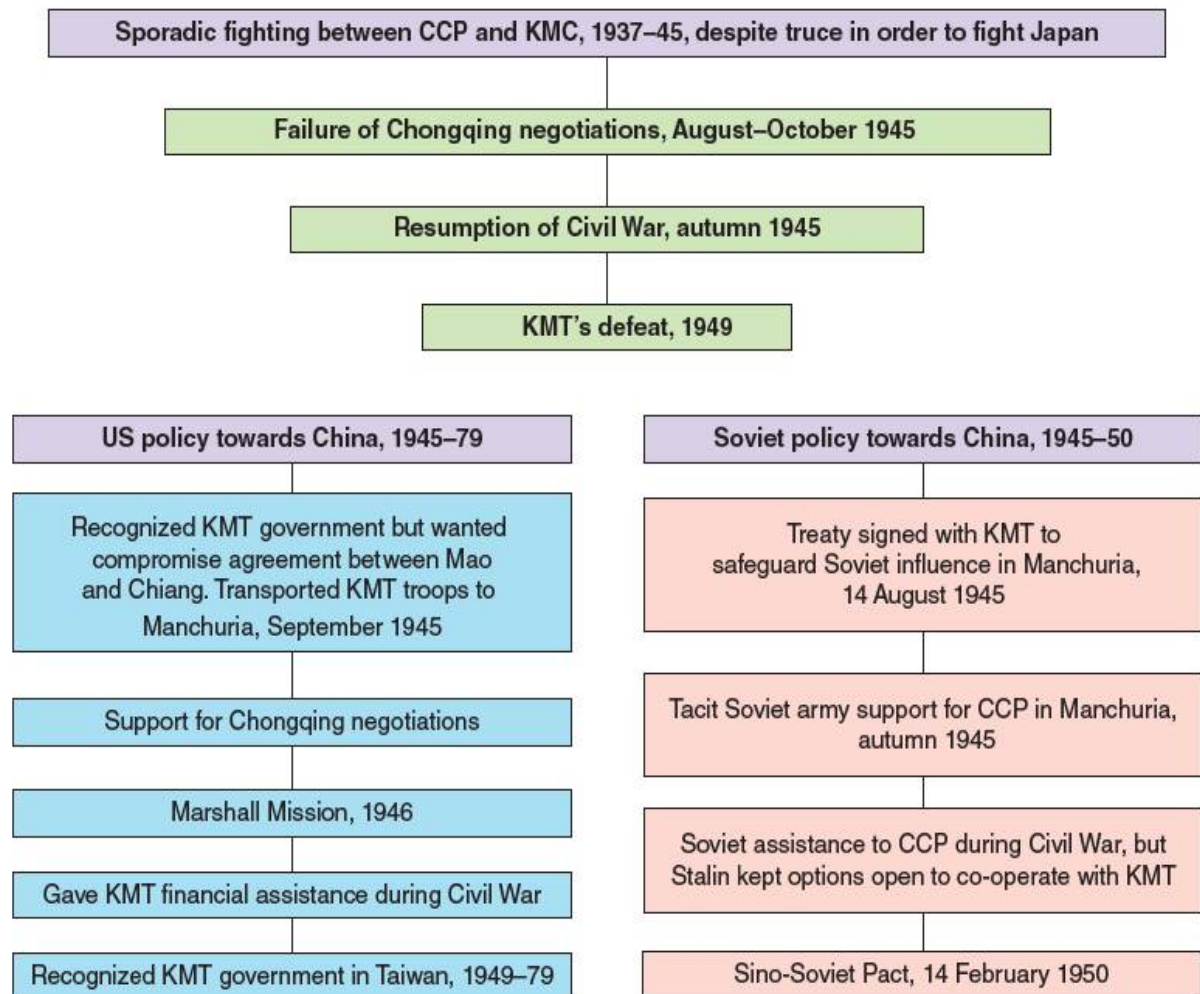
Sporadic fighting between CCP and KMC, 1937–45, despite truce in order to fight Japan

Failure of Chongqing negotiations, August–October 1945

Resumption of Civil War, autumn 1945

KMT's defeat, 1949

US policy towards China, 1945–79

Recognized KMT government but wanted compromise agreement between Mao and Chiang. Transported KMT troops to Manchuria, September 1945

Support for Chongqing negotiations

Marshall Mission, 1946

Gave KMT financial assistance during Civil War

Recognized KMT government in Taiwan, 1949–79

Soviet policy towards China, 1945–50

Treaty signed with KMT to safeguard Soviet influence in Manchuria, 14 August 1945

Tacit Soviet army support for CCP in Manchuria, autumn 1945

Soviet assistance to CCP during Civil War, but Stalin kept options open to co-operate with KMT

Sino-Soviet Pact, 14 February 1950